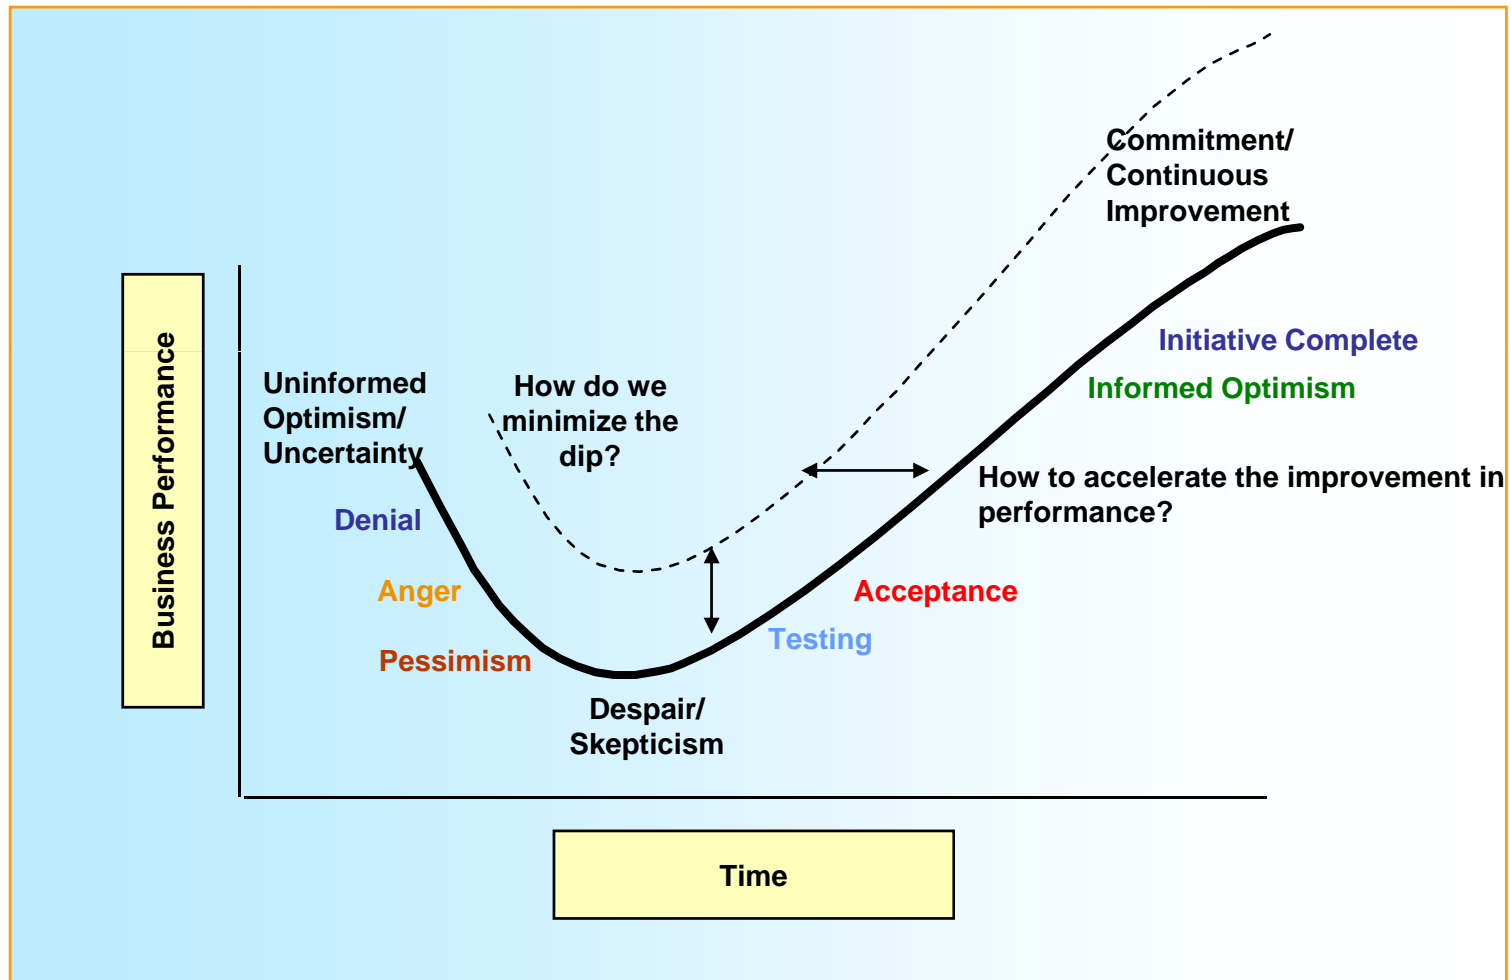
Business Performance

Uninformed Optimism/ Uncertainty

How do we minimize the dip?

Commitment/ Continuous Improvement

Initiative Complete

Informed Optimism

How to accelerate the improvement in performance?

Denial

Anger

Pessimism

Despair/ Skepticism

Testing

Acceptance

Time